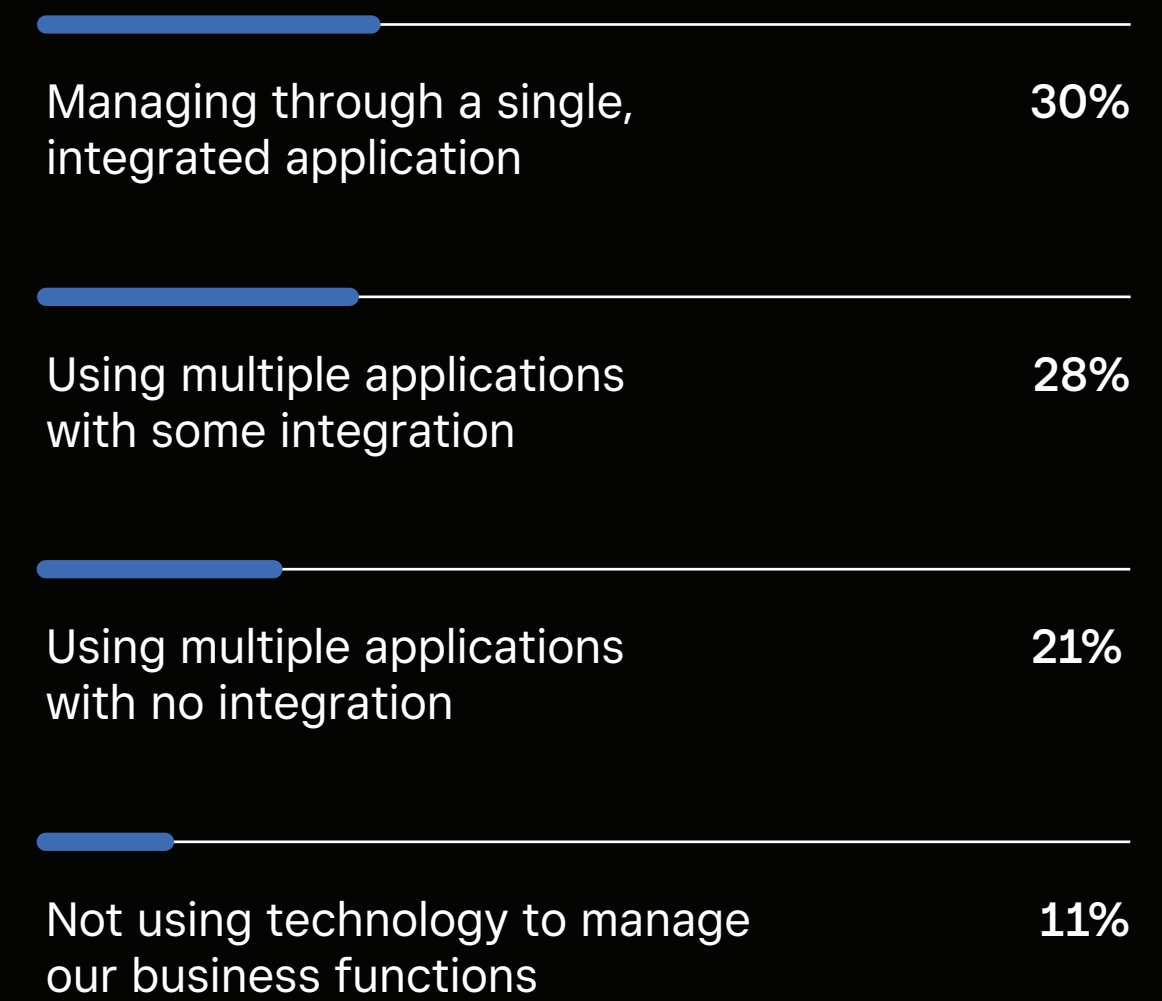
Managing through a single, integrated application

30%

Using multiple applications with some integration

28%

Using multiple applications with no integration

21%

Not using technology to manage our business functions

11%